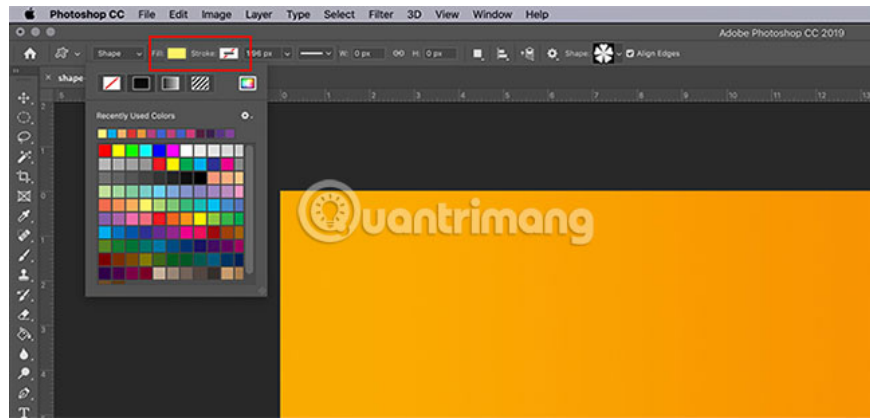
Photoshop CC File Edit Image Layer Type Select Filter 3D View Window Help

Adobe Photoshop CC 2019

Shape Fill: Stroke: 1.96 px W: 0 px H: 0 px Shape: Align Edges

shape

Recently Used Colors

Quantrimang